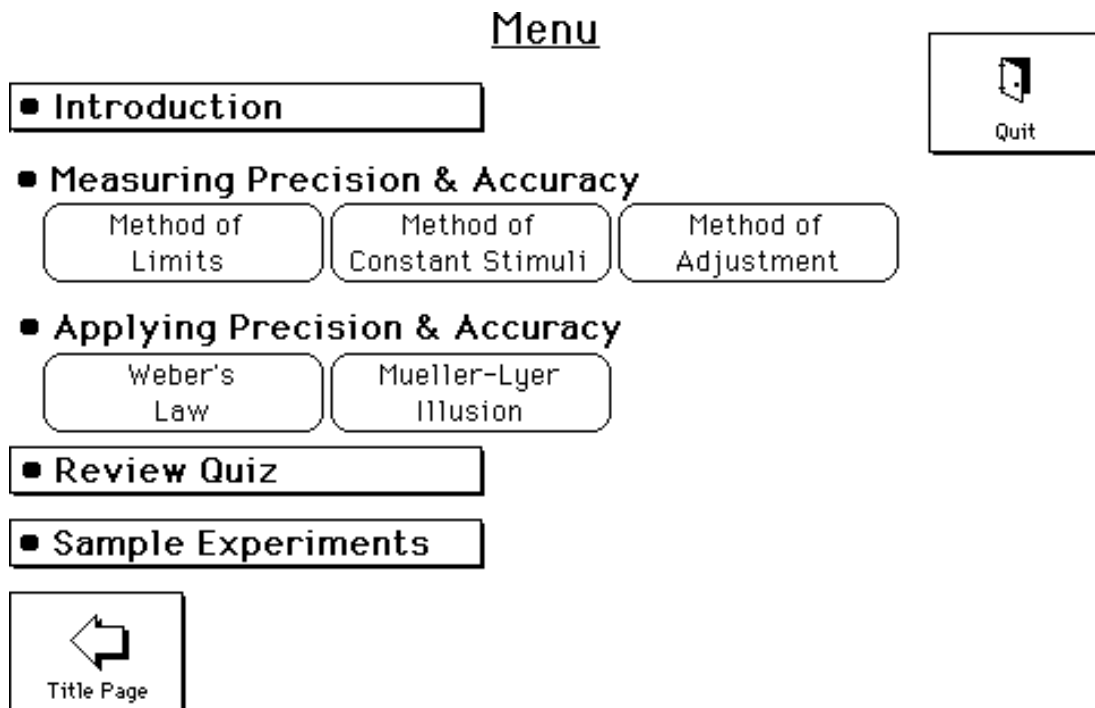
Menu

Quit

• Introduction

• Measuring Precision & Accuracy

Method of Limits

Method of Constant Stimuli

Method of Adjustment

• Applying Precision & Accuracy

Weber's Law

Mueller-Lyer Illusion

• Review Quiz

• Sample Experiments

Title Page